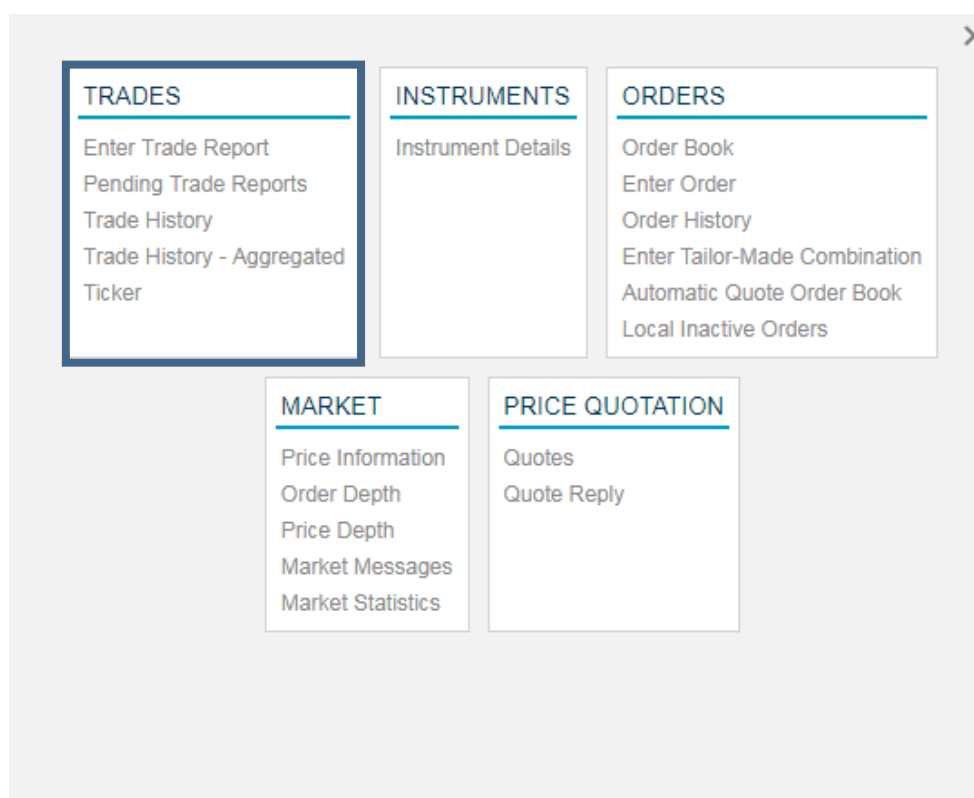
×

TRADES
Enter Trade Report
Pending Trade Reports
Trade History
Trade History - Aggregated
Ticker

INSTRUMENTS
Instrument Details

ORDERS
Order Book
Enter Order
Order History
Enter Tailor-Made Combination
Automatic Quote Order Book
Local Inactive Orders

MARKET
Price Information
Order Depth
Price Depth
Market Messages
Market Statistics

PRICE QUOTATION
Quotes
Quote Reply